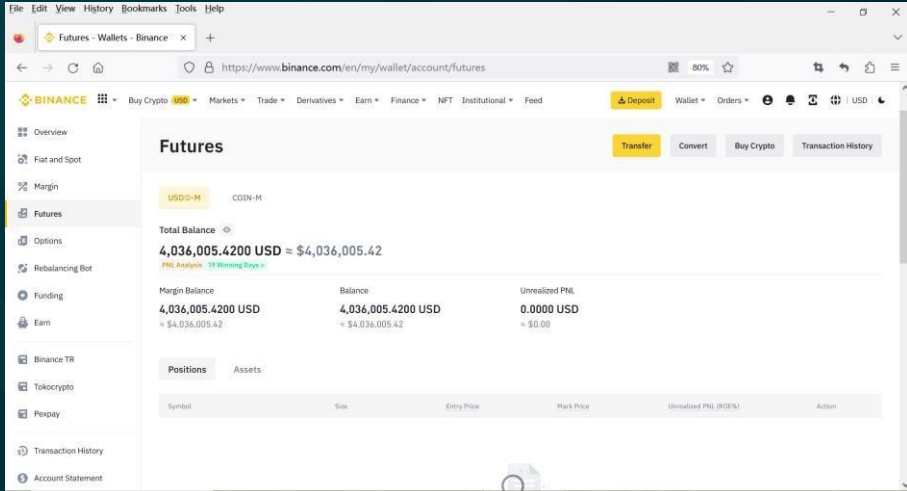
File Edit View History Bookmarks Tools Help

Futures - Wallets - Binance ×

https://www.binance.com/en/my/wallet/account/futures

80%

BINANCE Buy Crypto USD Markets Trade Derivatives Earn Finance NFT Institutional Feed Deposit Wallet Orders USD

Overview

Fiat and Spot

Margin

Futures

Options

Rebalancing Bot

Funding

Earn

Binance TR

Tokocrypto

Pexpay

Transaction History

Account Statement

Futures

Transfer Convert Buy Crypto Transaction History

USDⓈ-M COIN-M

Total Balance

4,036,005.4200 USD ≈ $4,036,005.42

PNL Analysis 19 Winning Days >

Margin Balance
4,036,005.4200 USD
≈ $4,036,005.42

Balance
4,036,005.4200 USD
≈ $4,036,005.42

Unrealized PNL
0.0000 USD
≈ $0.00

Positions Assets

| Symbol | Size | Entry Price | Mark Price | Unrealized PNL (ROE%) | Action |
|---|---|---|---|---|---|